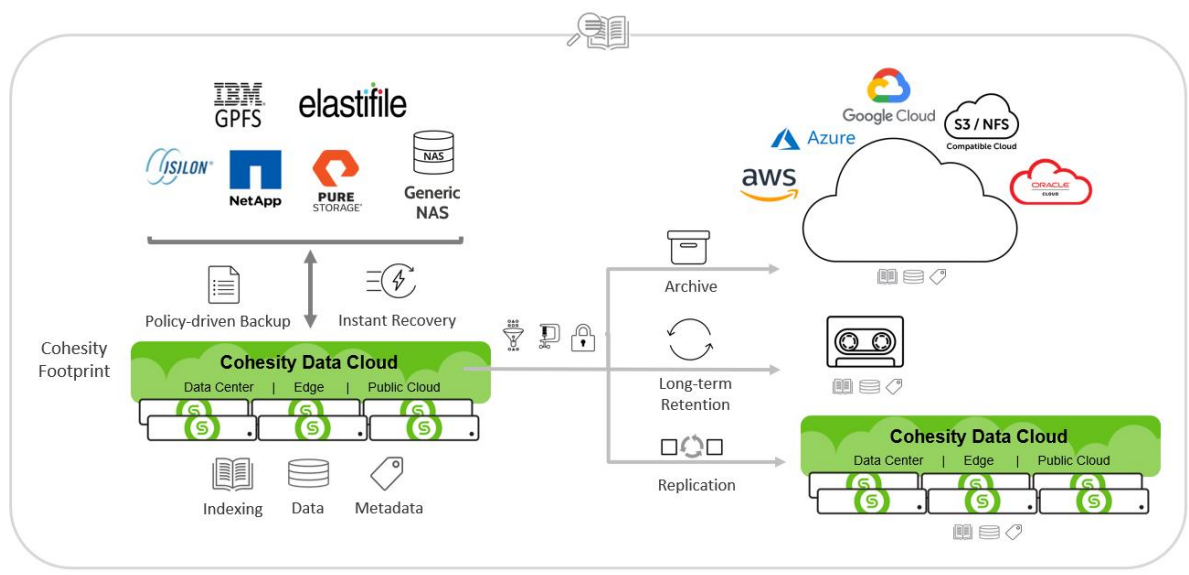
IBM GPFS
elastifile
ISILON
NetApp
PURE STORAGE
NAS
Generic NAS

Policy-driven Backup
Instant Recovery

Cohesity Footprint

Cohesity Data Cloud
Data Center | Edge | Public Cloud

Indexing
Data
Metadata

Archive
Long-term Retention
Replication

Google Cloud
Azure
S3 / NFS
Compatible Cloud
aws
ORACLE CLOUD

Cohesity Data Cloud
Data Center | Edge | Public Cloud